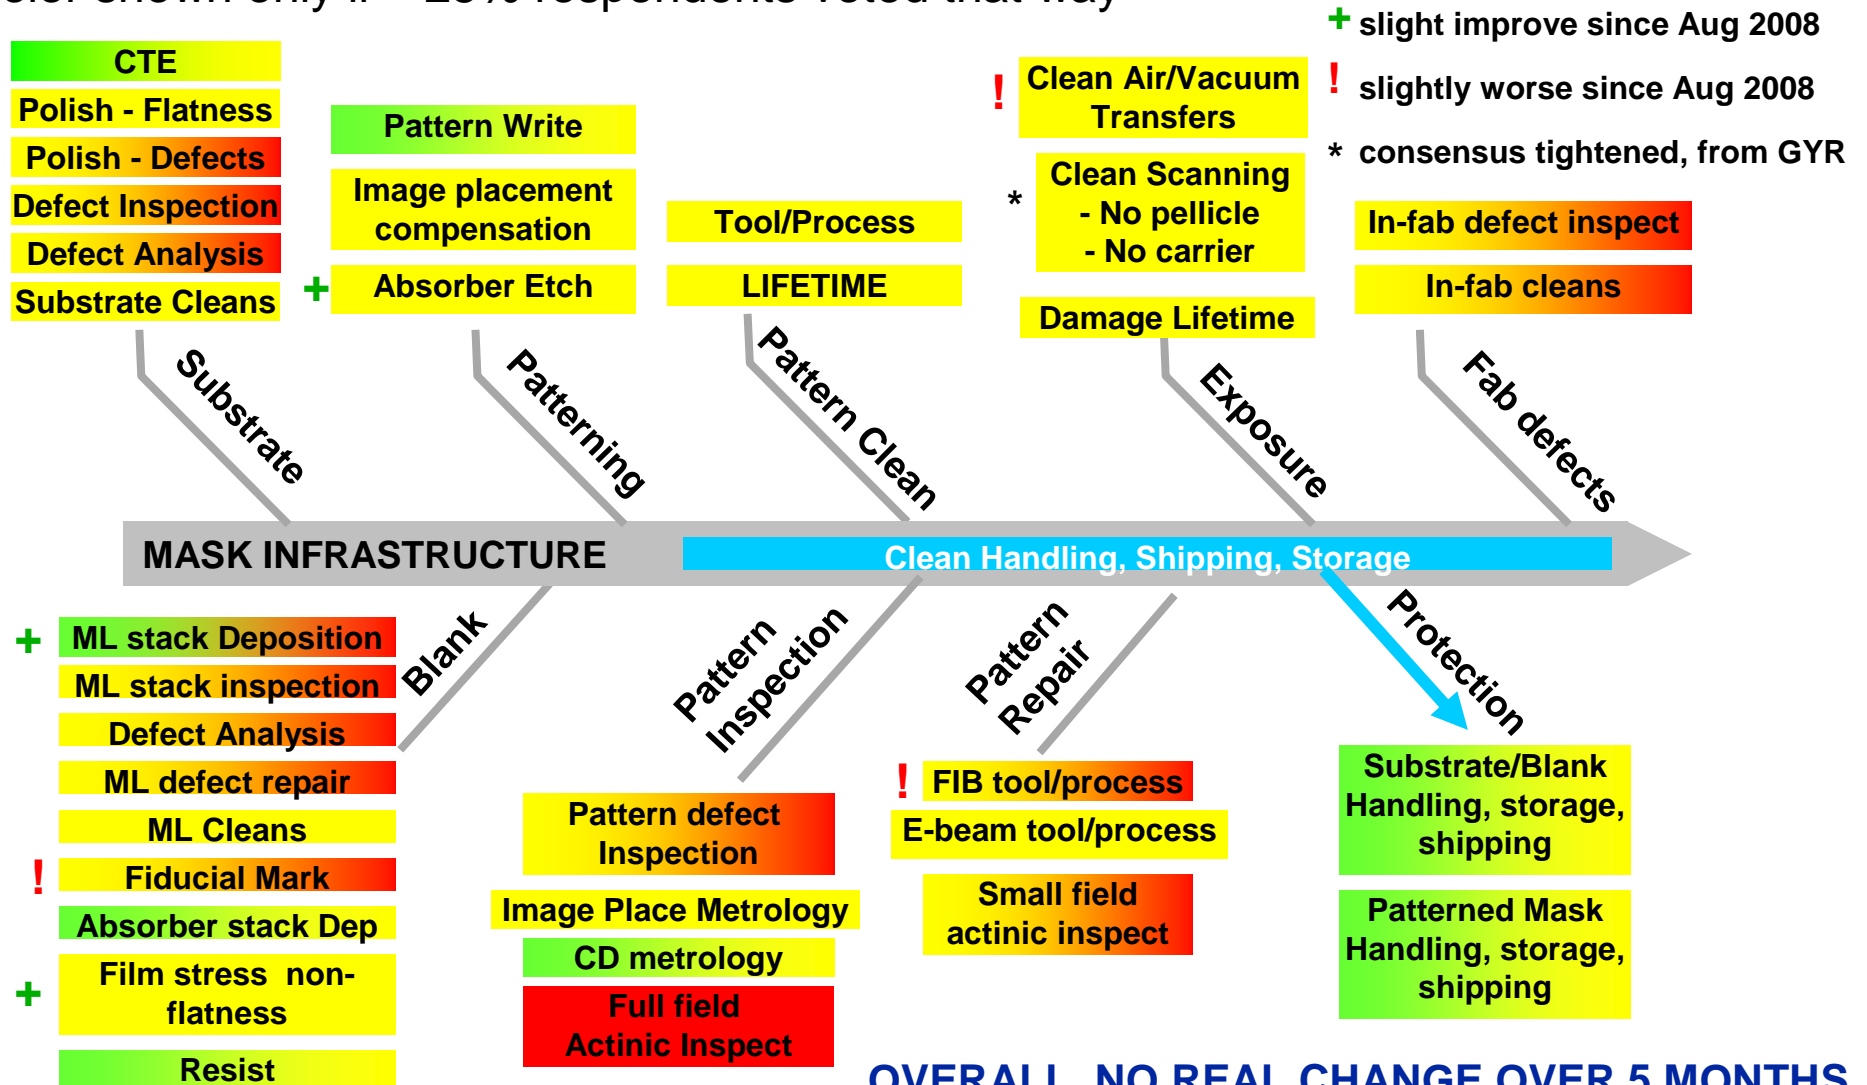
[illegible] shown only if ~ 25% respondents voted that way

+ slight improve since Aug 2008
! slightly worse since Aug 2008
* consensus tightened, from GYR

CTE
Polish - Flatness
Polish - Defects
Defect Inspection
Defect Analysis
Substrate Cleans

Pattern Write
Image placement compensation
+ Absorber Etch

Tool/Process
LIFETIME

! Clean Air/Vacuum Transfers
* Clean Scanning - No pellicle - No carrier
Damage Lifetime

In-fab defect inspect
In-fab cleans

Substrate
Patterning
Pattern Clean
Exposure
Fab defects

MASK INFRASTRUCTURE
Clean Handling, Shipping, Storage

Blank
Pattern Inspection
Pattern Repair
Protection

+ ML stack Deposition
ML stack inspection
Defect Analysis
ML defect repair
ML Cleans
! Fiducial Mark
Absorber stack Dep
+ Film stress non-flatness
Resist

Pattern defect Inspection
Image Place Metrology
CD metrology
Full field Actinic Inspect

! FIB tool/process
E-beam tool/process
Small field actinic inspect

Substrate/Blank Handling, storage, shipping
Patterned Mask Handling, storage, shipping

OVERALL NO REAL CHANGE OVER 5 MONTHS